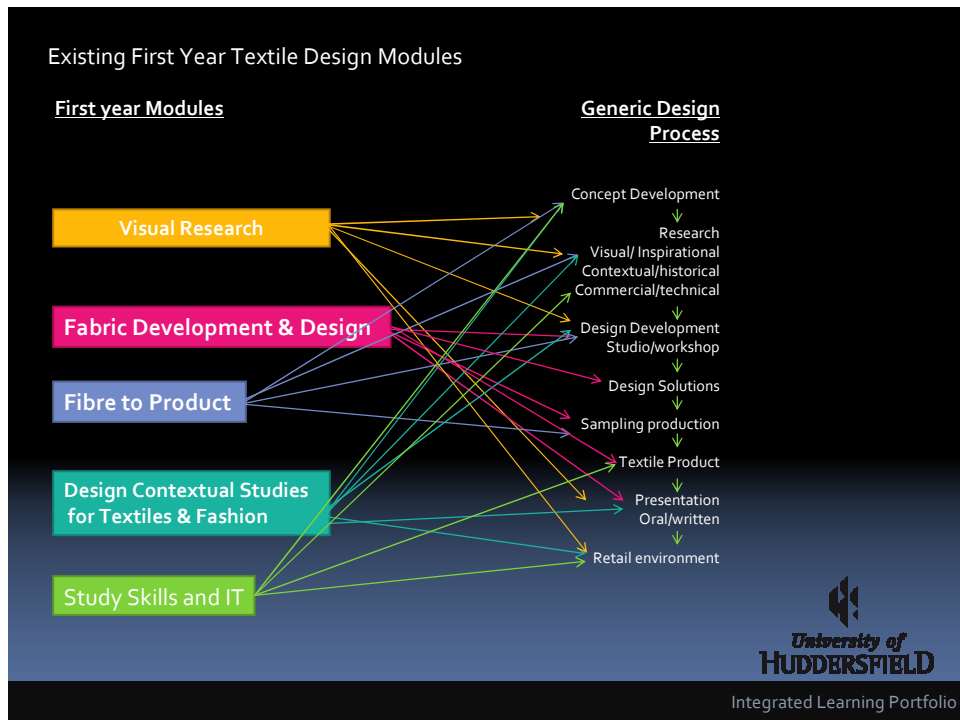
Existing First Year Textile Design Modules

First year Modules

Generic Design Process

Visual Research

Fabric Development & Design

Fibre to Product

Design Contextual Studies for Textiles & Fashion

Study Skills and IT

Concept Development

Research
Visual/ Inspirational
Contextual/historical
Commercial/technical

Design Development
Studio/workshop

Design Solutions

Sampling production

Textile Product

Presentation
Oral/written

Retail environment

University of HUDDERSFIELD

Integrated Learning Portfolio